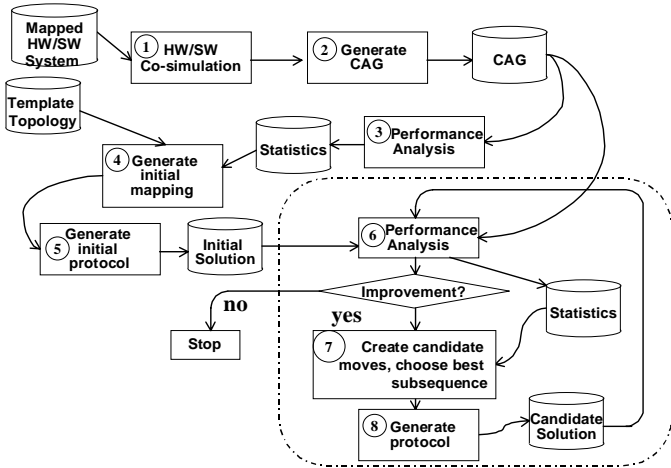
Mapped HW/SW System

1 HW/SW Co-simulation

2 Generate CAG

CAG

Template Topology

Statistics

3 Performance Analysis

4 Generate initial mapping

5 Generate initial protocol

Initial Solution

6 Performance Analysis

Improvement?

no

yes

Stop

Statistics

7 Create candidate moves, choose best subsequence

8 Generate protocol

Candidate Solution